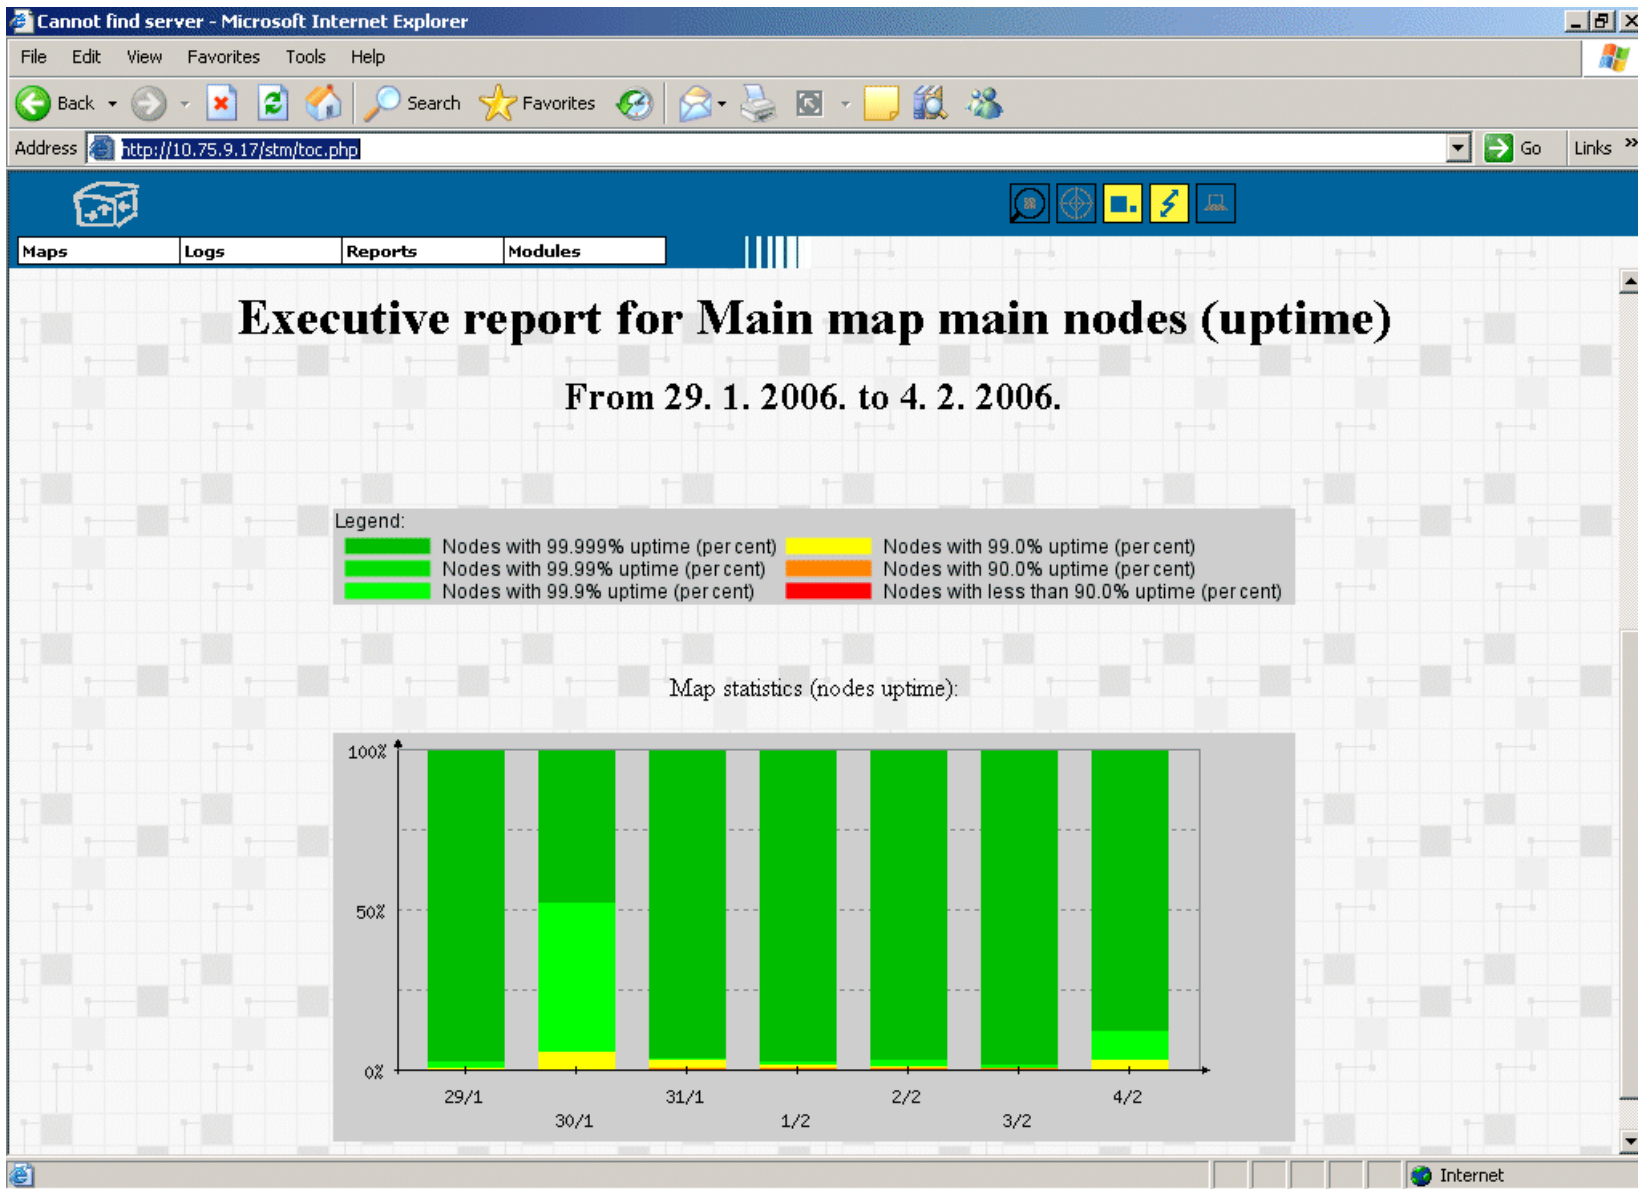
Cannot find server - Microsoft Internet Explorer

File Edit View Favorites Tools Help

Back Search Favorites

Address http://10.75.9.17/stm/toc.php Go Links »

Maps Logs Reports Modules

Executive report for Main map main nodes (uptime)

From 29. 1. 2006. to 4. 2. 2006.

Legend:
Nodes with 99.999% uptime (per cent)
Nodes with 99.99% uptime (per cent)
Nodes with 99.9% uptime (per cent)
Nodes with 99.0% uptime (per cent)
Nodes with 90.0% uptime (per cent)
Nodes with less than 90.0% uptime (per cent)

Map statistics (nodes uptime):

100%
50%
0%
29/1 30/1 31/1 1/2 2/2 3/2 4/2

Internet